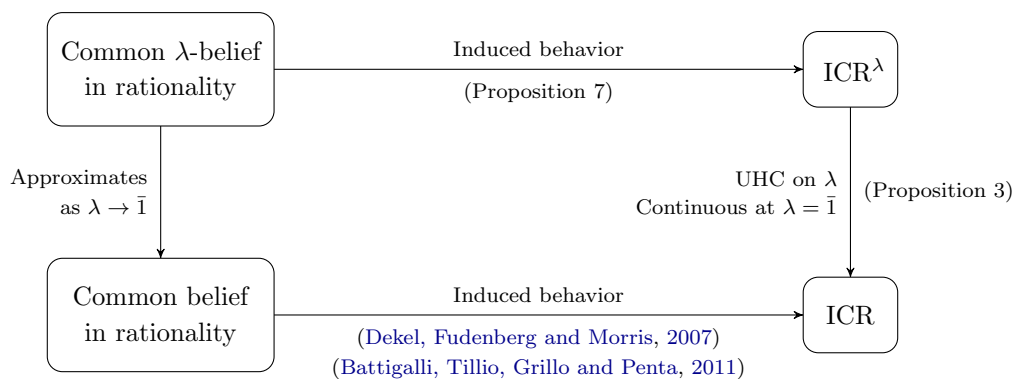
Common $\lambda$-belief in rationality

Induced behavior

(Proposition 7)

ICR$^{\lambda}$

Approximates as $\lambda \to \bar{1}$

UHC on $\lambda$
Continuous at $\lambda = \bar{1}$

(Proposition 3)

Common belief in rationality

Induced behavior

(Dekel, Fudenberg and Morris, 2007)
(Battigalli, Tillio, Grillo and Penta, 2011)

ICR